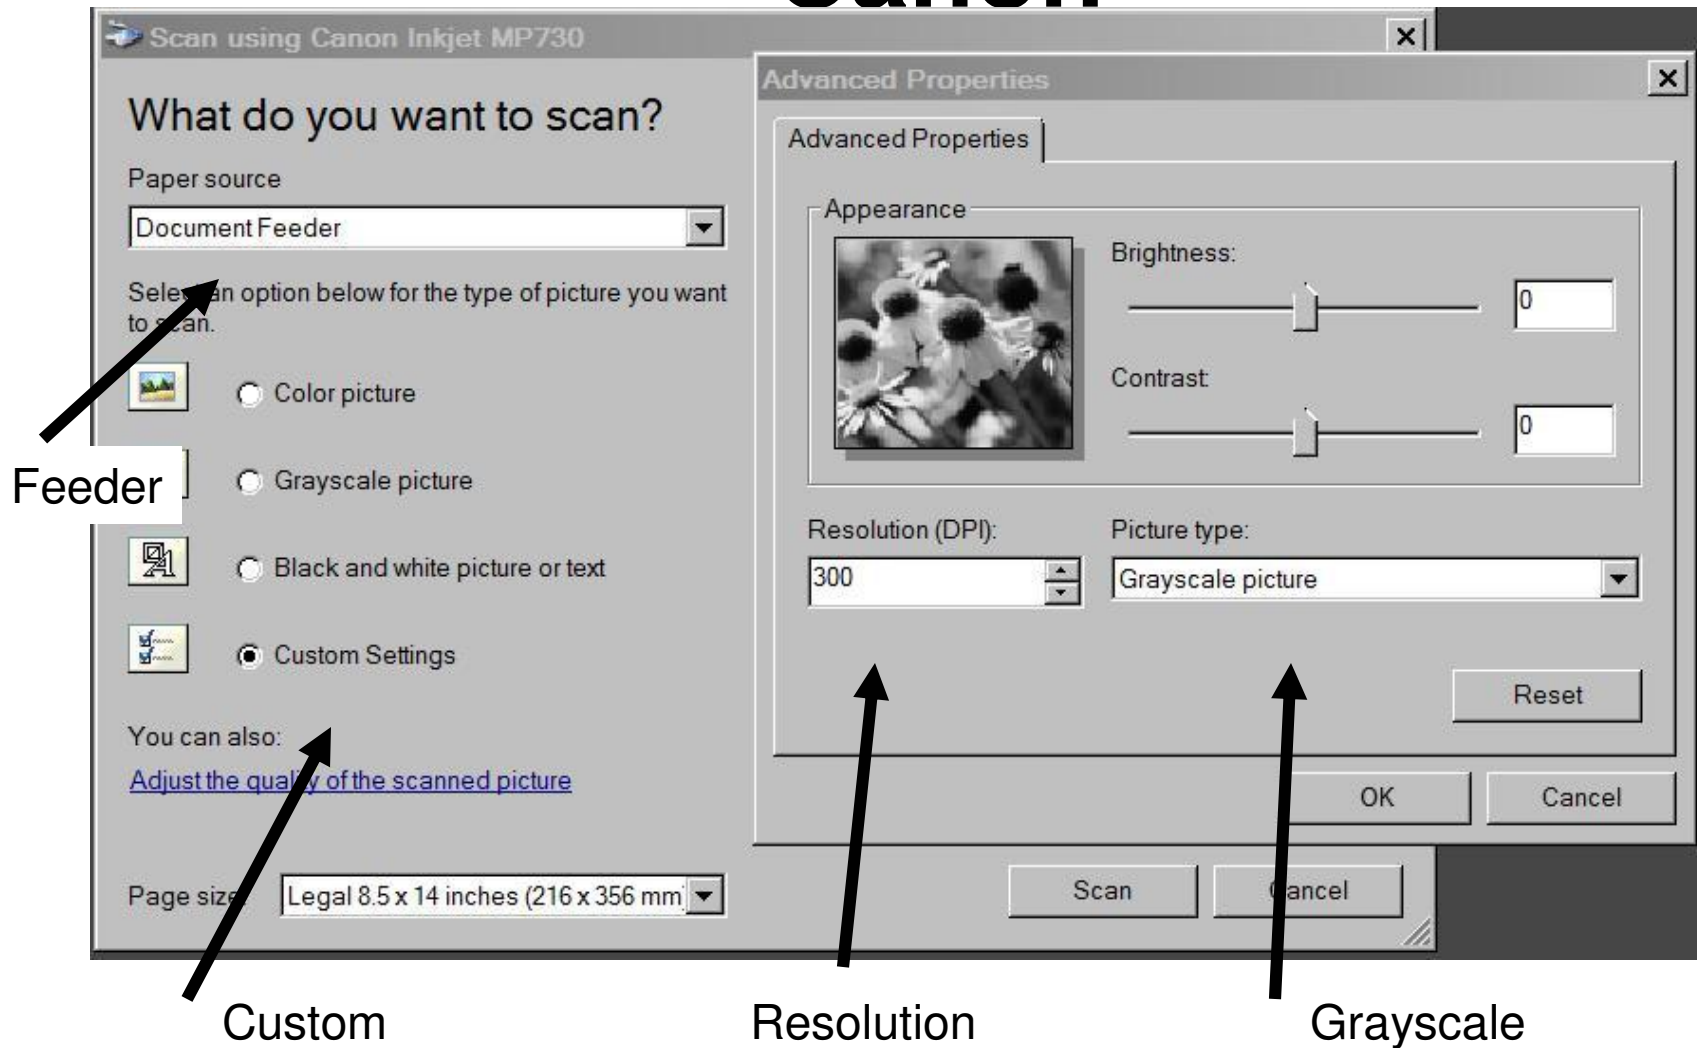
Canon

Scan using Canon Inkjet MP730

What do you want to scan?

Paper source

Document Feeder

Sele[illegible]an option below for the type of picture you want to s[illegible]an.

Color picture

Grayscale picture

Black and white picture or text

Custom Settings

You can also:

Adjust the qual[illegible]y of the scanned picture

Page siz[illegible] Legal 8.5 x 14 inches (216 x 356 mm)

Scan

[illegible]ancel

Feeder

Advanced Properties

Advanced Properties

Appearance

Brightness:

0

Contrast:

0

Resolution (DPI):

300

Picture type:

Grayscale picture

Reset

OK

Cancel

Custom

Resolution

Grayscale